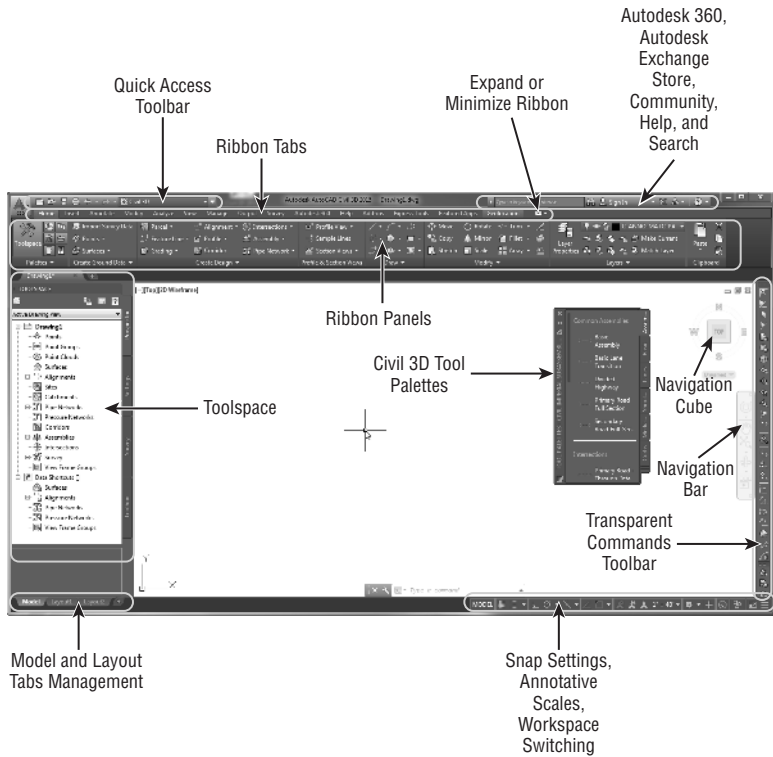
Quick Access Toolbar

Ribbon Tabs

Expand or Minimize Ribbon

Autodesk 360, Autodesk Exchange Store, Community, Help, and Search

Autodesk AutoCAD Civil 3D 2015 Drawing1.dwg

Toolspace

Palettes

Create Ground Data

Create Design

Profile & Section Views

Draw

Modify

Layers

Clipboard

Surfaces

Alignment

Intersections

Profile View

Sample Lines

Section Views

Move

Copy

Mirror

Stretch

Fillet

Layer Properties

Make Current

Match Layer

Paste

[-][Top][2D Wireframe]

Drawing1

Points

Point Groups

Point Clouds

Surfaces

Alignments

Sites

Catchments

Pipe Networks

Pressure Networks

Corridors

Assemblies

Intersections

Survey

View Frame Groups

Data Shortcuts

Surfaces

Alignments

Pipe Networks

Pressure Networks

View Frame Groups

Ribbon Panels

Civil 3D Tool Palettes

Toolspace

Navigation Cube

Navigation Bar

Transparent Commands Toolbar

N

W

TOP

E

S

Model

Layout1

Layout2

Type a command

MODEL

Model and Layout Tabs Management

Snap Settings, Annotative Scales, Workspace Switching